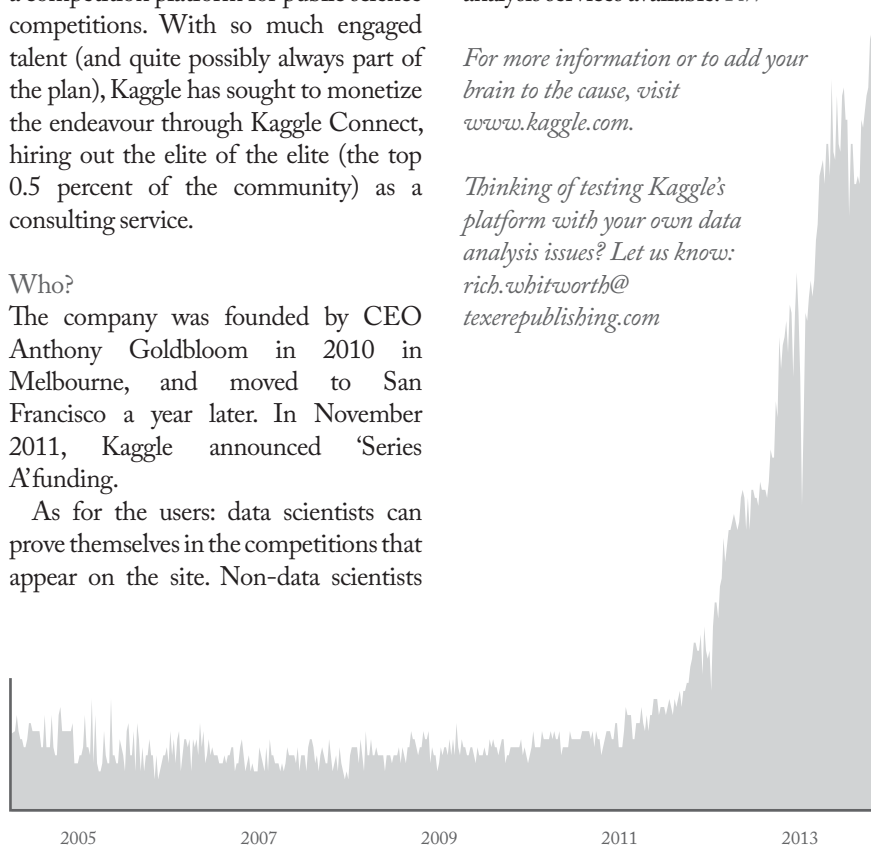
a competition platform for public science competitions. With so much engaged talent (and quite possibly always part of the plan), Kaggle has sought to monetize the endeavour through Kaggle Connect, hiring out the elite of the elite (the top 0.5 percent of the community) as a consulting service.

Who?
The company was founded by CEO Anthony Goldbloom in 2010 in Melbourne, and moved to San Francisco a year later. In November 2011, Kaggle announced 'Series A'funding.

As for the users: data scientists can prove themselves in the competitions that appear on the site. Non-data scientists

analysis services available. RW

*For more information or to add your brain to the cause, visit www.kaggle.com.*

*Thinking of testing Kaggle's platform with your own data analysis issues? Let us know: rich.whitworth@texerepublishing.com*

2005 2007 2009 2011 2013